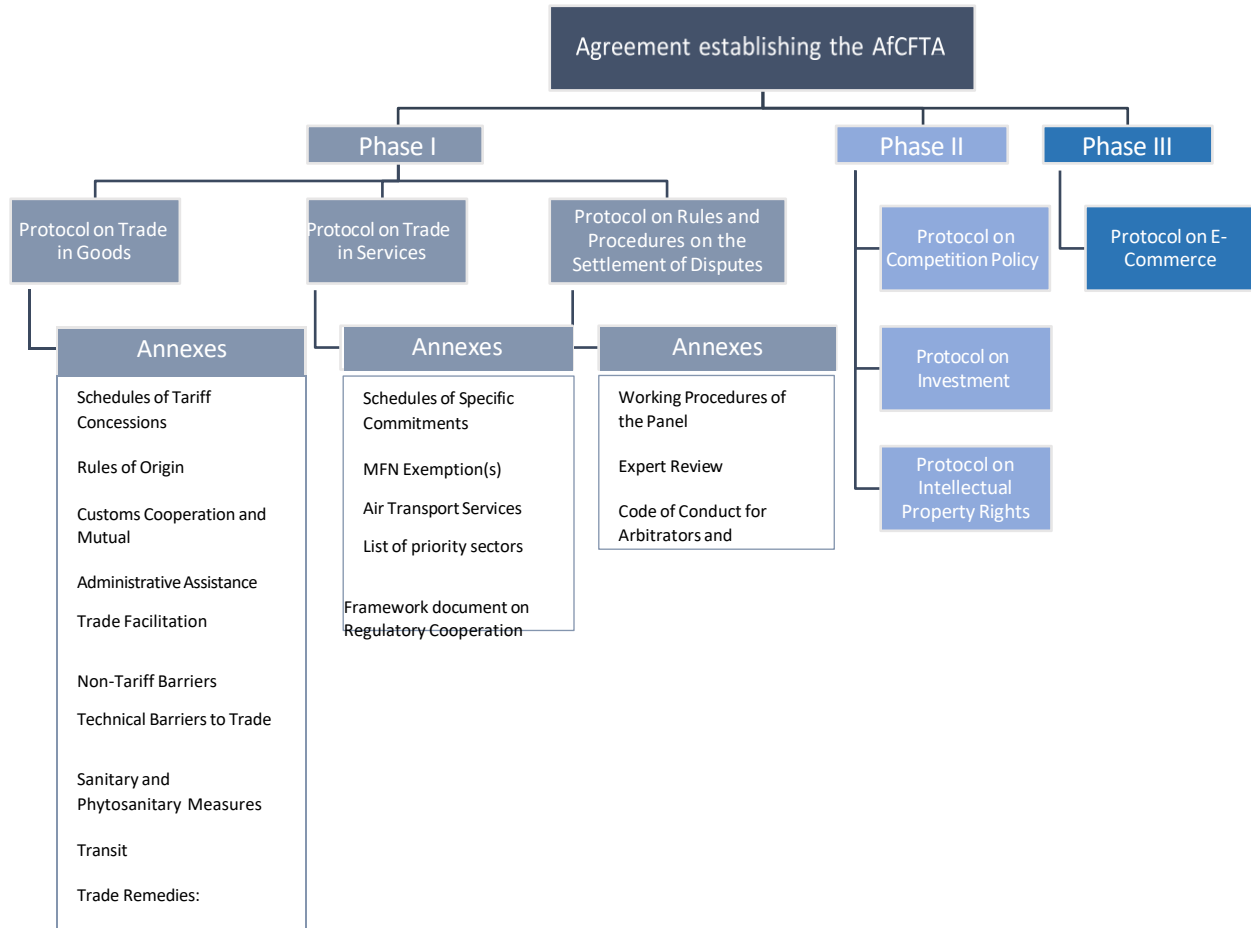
Agreement establishing the AfCFTA

Phase I

Phase II

Phase III

Protocol on Trade in Goods

Protocol on Trade in Services

Protocol on Rules and Procedures on the Settlement of Disputes

Protocol on Competition Policy

Protocol on Investment

Protocol on Intellectual Property Rights

Protocol on E-Commerce

Annexes

Schedules of Tariff Concessions

Rules of Origin

Customs Cooperation and Mutual

Administrative Assistance

Trade Facilitation

Non-Tariff Barriers

Technical Barriers to Trade

Sanitary and Phytosanitary Measures

Transit

Trade Remedies:

Annexes

Schedules of Specific Commitments

MFN Exemption(s)

Air Transport Services

List of priority sectors

Framework document on Regulatory Cooperation

Annexes

Working Procedures of the Panel

Expert Review

Code of Conduct for Arbitrators and